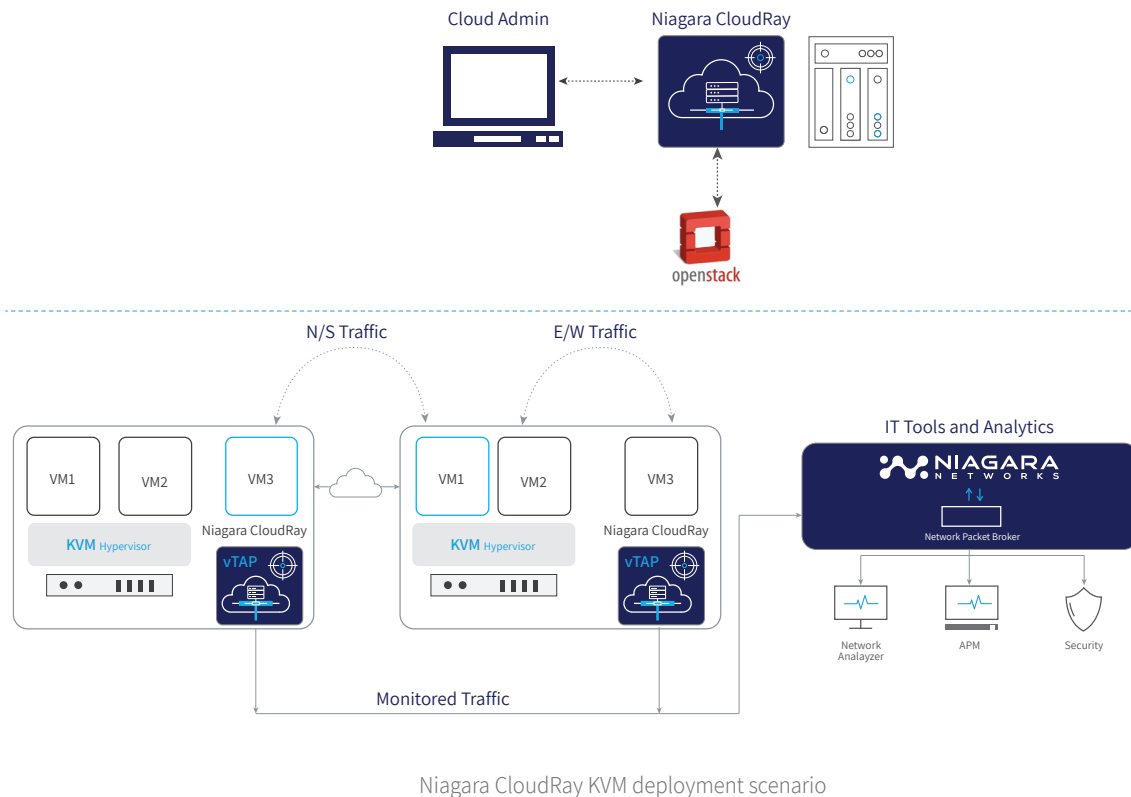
Cloud Admin

Niagara CloudRay

openstack

N/S Traffic

E/W Traffic

VM1

VM2

VM3

KVM Hypervisor

Niagara CloudRay

vTAP

VM1

VM2

VM3

KVM Hypervisor

Niagara CloudRay

vTAP

IT Tools and Analytics

NIAGARA NETWORKS

Network Packet Broker

Network Analyzer

APM

Security

Monitored Traffic

Niagara CloudRay KVM deployment scenario